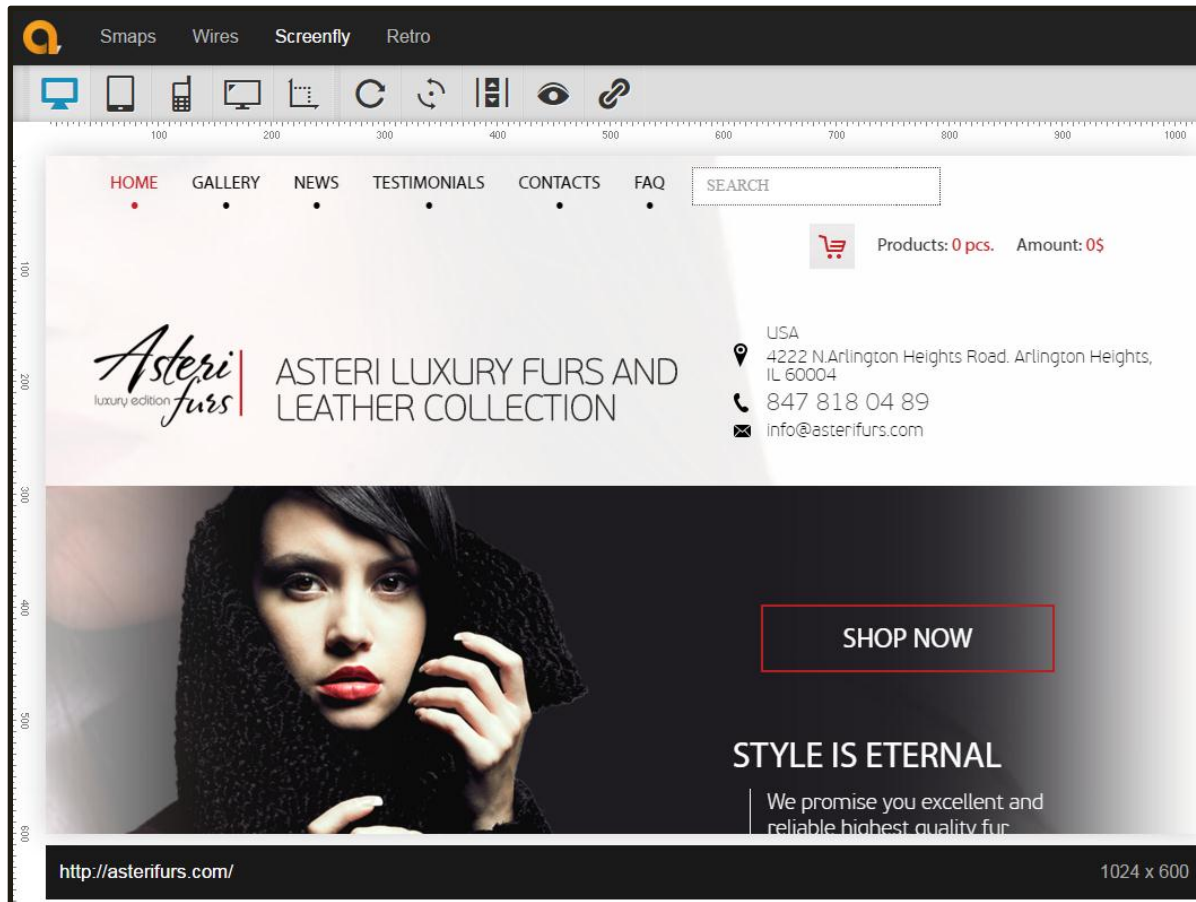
Smaps Wires Screenfly Retro

100 200 300 400 500 600 700 800 900 1000

HOME GALLERY NEWS TESTIMONIALS CONTACTS FAQ

SEARCH

Products: 0 pcs. Amount: 0$

Asteri luxury edition furs

ASTERI LUXURY FURS AND LEATHER COLLECTION

USA
4222 N.Arlington Heights Road. Arlington Heights, IL 60004
847 818 04 89
info@asterifurs.com

100 200 300 400 500 600

SHOP NOW

STYLE IS ETERNAL

We promise you excellent and reliable highest quality fur

http://asterifurs.com/

1024 x 600